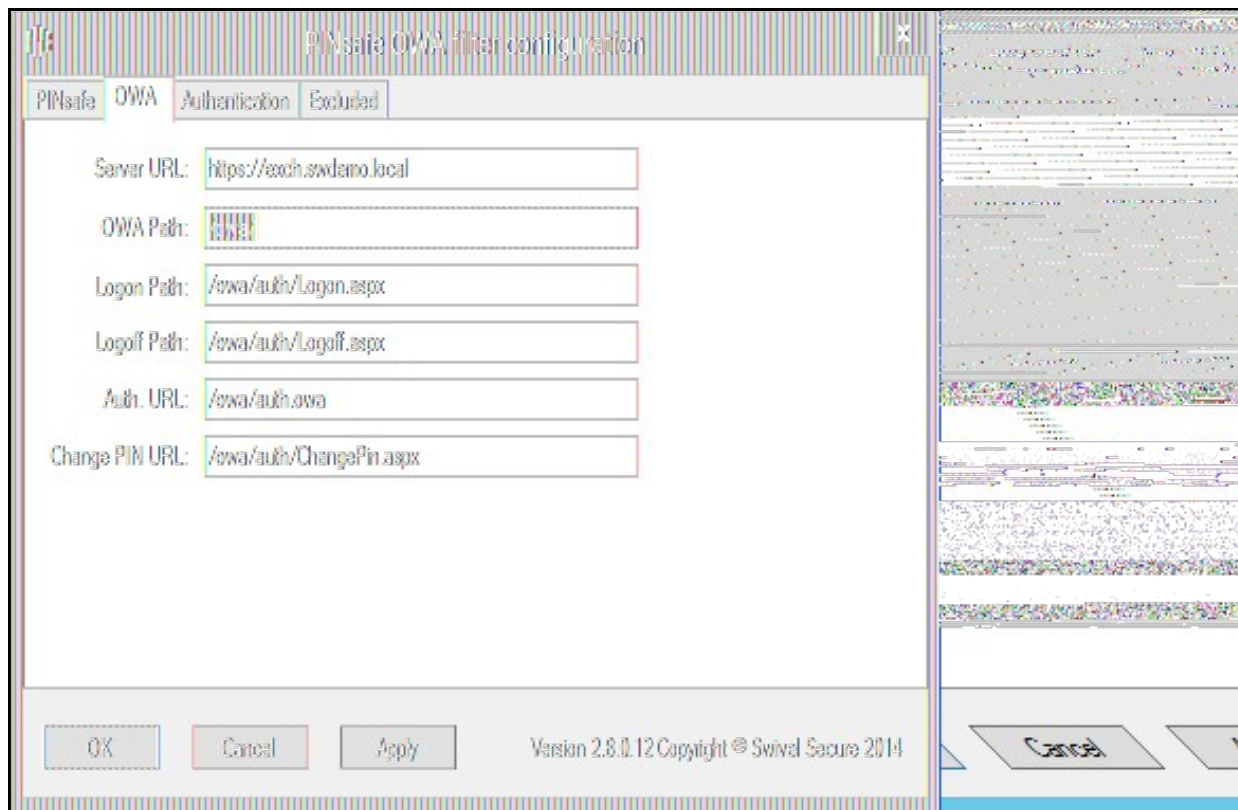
PINsafe OWA filter configuration

PINsafe | OWA | Authentication | Excluded

Server URL: https://exch.swdemo.local

OWA Path: /owa/

Logon Path: /owa/auth/Logon.aspx

Logoff Path: /owa/auth/Logoff.aspx

Auth. URL: /owa/auth.owa

Change PIN URL: /owa/auth/ChangePin.aspx

OK | Cancel | Apply

Version 2.8.0.12 Copyright © Swivel Secure 2014

Cancel